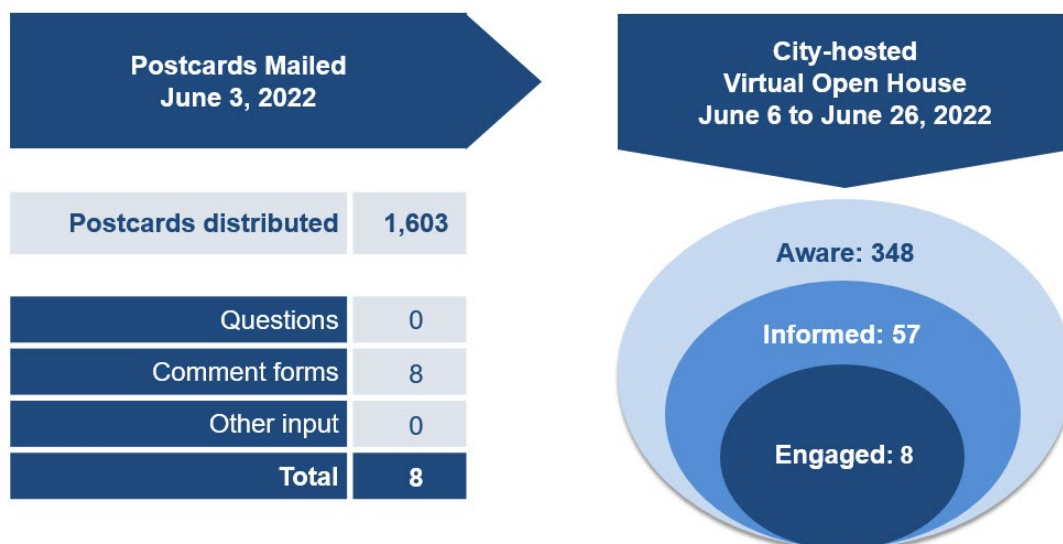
Postcards Mailed
June 3, 2022

City-hosted
Virtual Open House
June 6 to June 26, 2022

| Postcards distributed | 1,603 |
|---|---|

| Questions | 0 |
|---|---|
| Comment forms | 8 |
| Other input | 0 |
| Total | 8 |

Aware: 348

Informed: 57

Engaged: 8